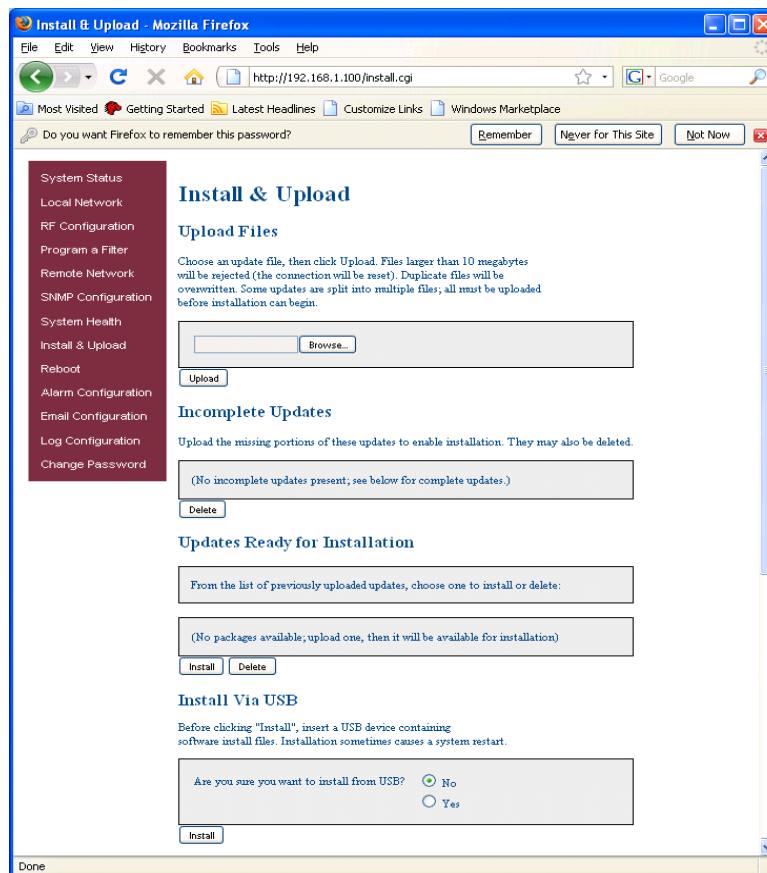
Install & Upload - Mozilla Firefox

File Edit View History Bookmarks Tools Help

http://192.168.1.100/install.cgi

Google

Most Visited Getting Started Latest Headlines Customize Links Windows Marketplace

Do you want Firefox to remember this password? Remember Never for This Site Not Now

System Status
Local Network
RF Configuration
Program a Filter
Remote Network
SNMP Configuration
System Health
Install & Upload
Reboot
Alarm Configuration
Email Configuration
Log Configuration
Change Password

Install & Upload

Upload Files

Choose an update file, then click Upload. Files larger than 10 megabytes will be rejected (the connection will be reset). Duplicate files will be overwritten. Some updates are split into multiple files; all must be uploaded before installation can begin.

Browse...

Upload

Incomplete Updates

Upload the missing portions of these updates to enable installation. They may also be deleted.

(No incomplete updates present; see below for complete updates.)

Delete

Updates Ready for Installation

From the list of previously uploaded updates, choose one to install or delete:

(No packages available; upload one, then it will be available for installation)

Install Delete

Install Via USB

Before clicking "Install", insert a USB device containing software install files. Installation sometimes causes a system restart.

Are you sure you want to install from USB? No Yes

Install

Done